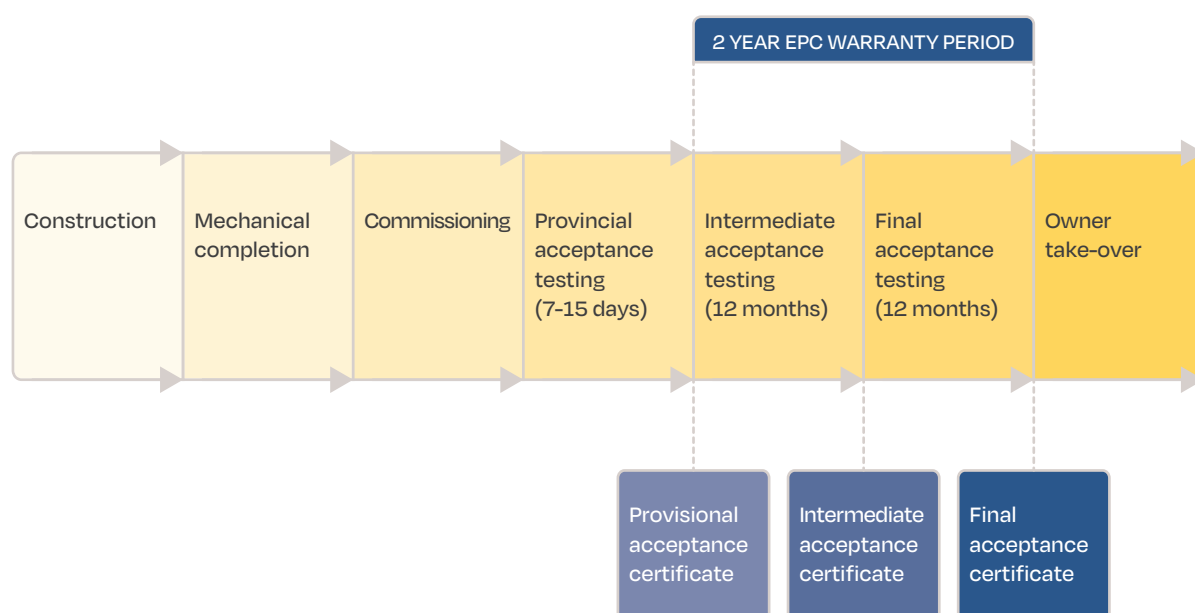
2 YEAR EPC WARRANTY PERIOD

Construction

Mechanical completion

Commissioning

Provincial acceptance testing (7-15 days)

Intermediate acceptance testing (12 months)

Final acceptance testing (12 months)

Owner take-over

Provisional acceptance certificate

Intermediate acceptance certificate

Final acceptance certificate